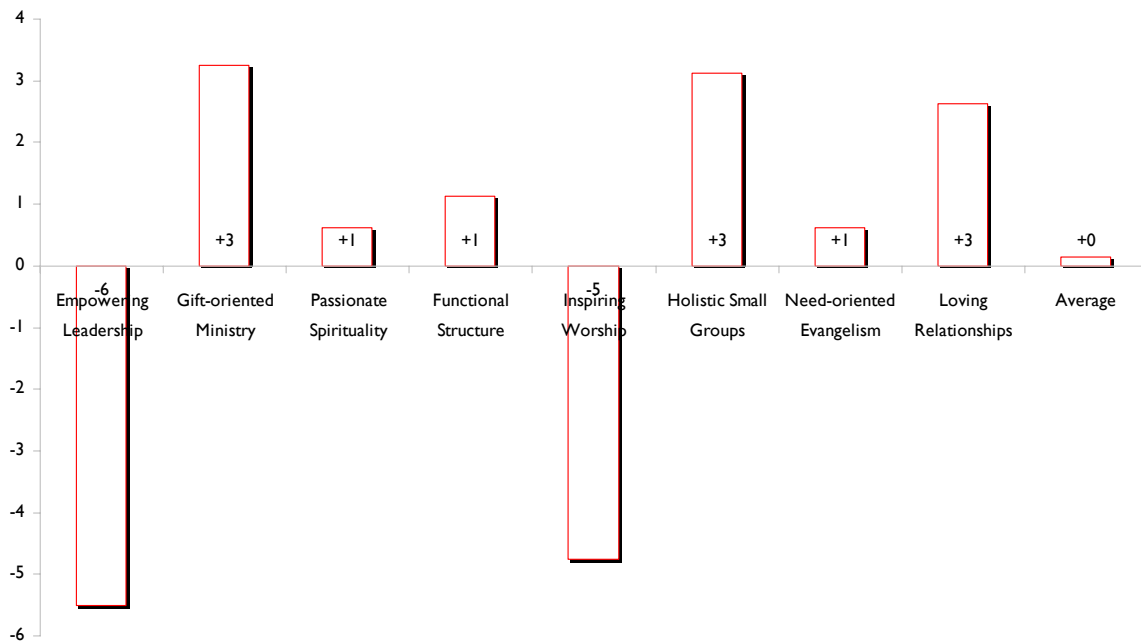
4
3
2
1
0
-1
-2
-3
-4
-5
-6

-6
Empowering Leadership

+3
Gift-oriented Ministry

+1
Passionate Spirituality

+1
Functional Structure

-5
Inspiring Worship

+3
Holistic Small Groups

+1
Need-oriented Evangelism

+3
Loving Relationships

+0
Average